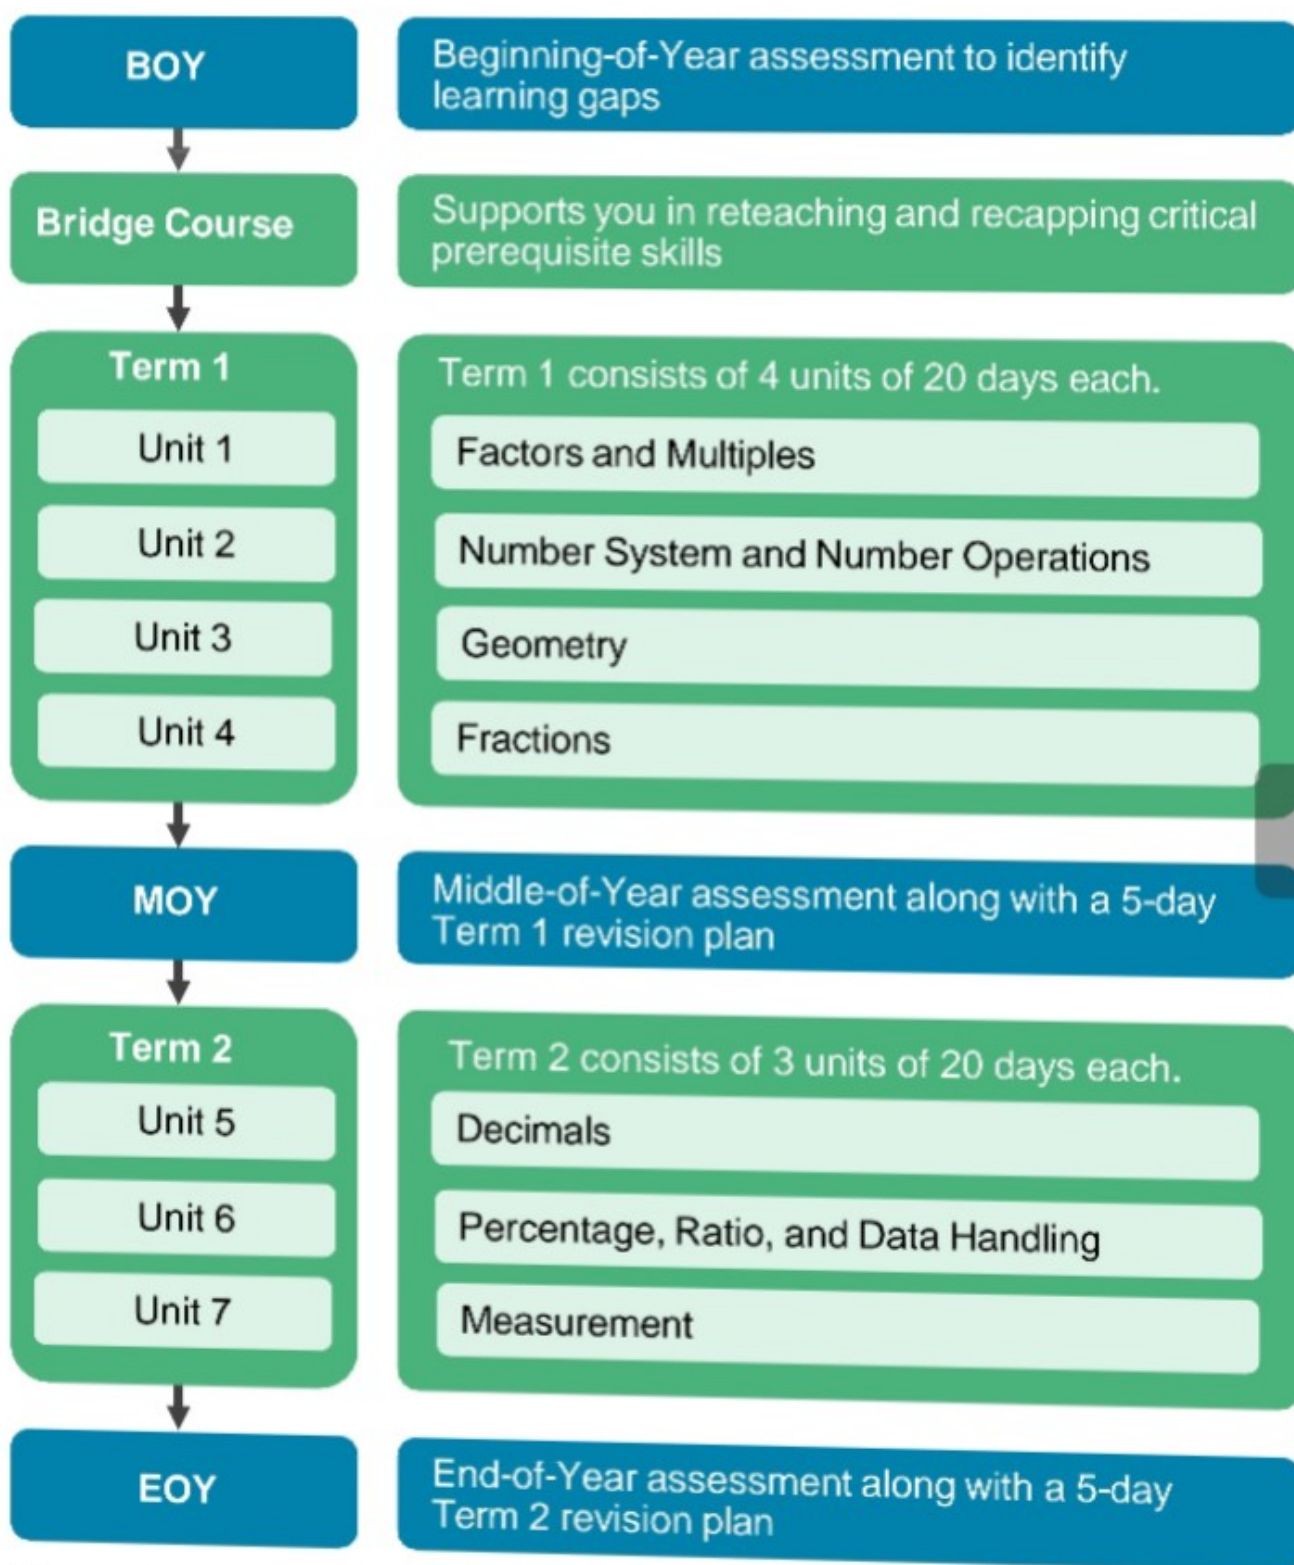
BOY

Beginning-of-Year assessment to identify learning gaps

Bridge Course

Supports you in reteaching and recapping critical prerequisite skills

Term 1

Unit 1

Unit 2

Unit 3

Unit 4

Term 1 consists of 4 units of 20 days each.

Factors and Multiples

Number System and Number Operations

Geometry

Fractions

MOY

Middle-of-Year assessment along with a 5-day Term 1 revision plan

Term 2

Unit 5

Unit 6

Unit 7

Term 2 consists of 3 units of 20 days each.

Decimals

Percentage, Ratio, and Data Handling

Measurement

EOY

End-of-Year assessment along with a 5-day Term 2 revision plan